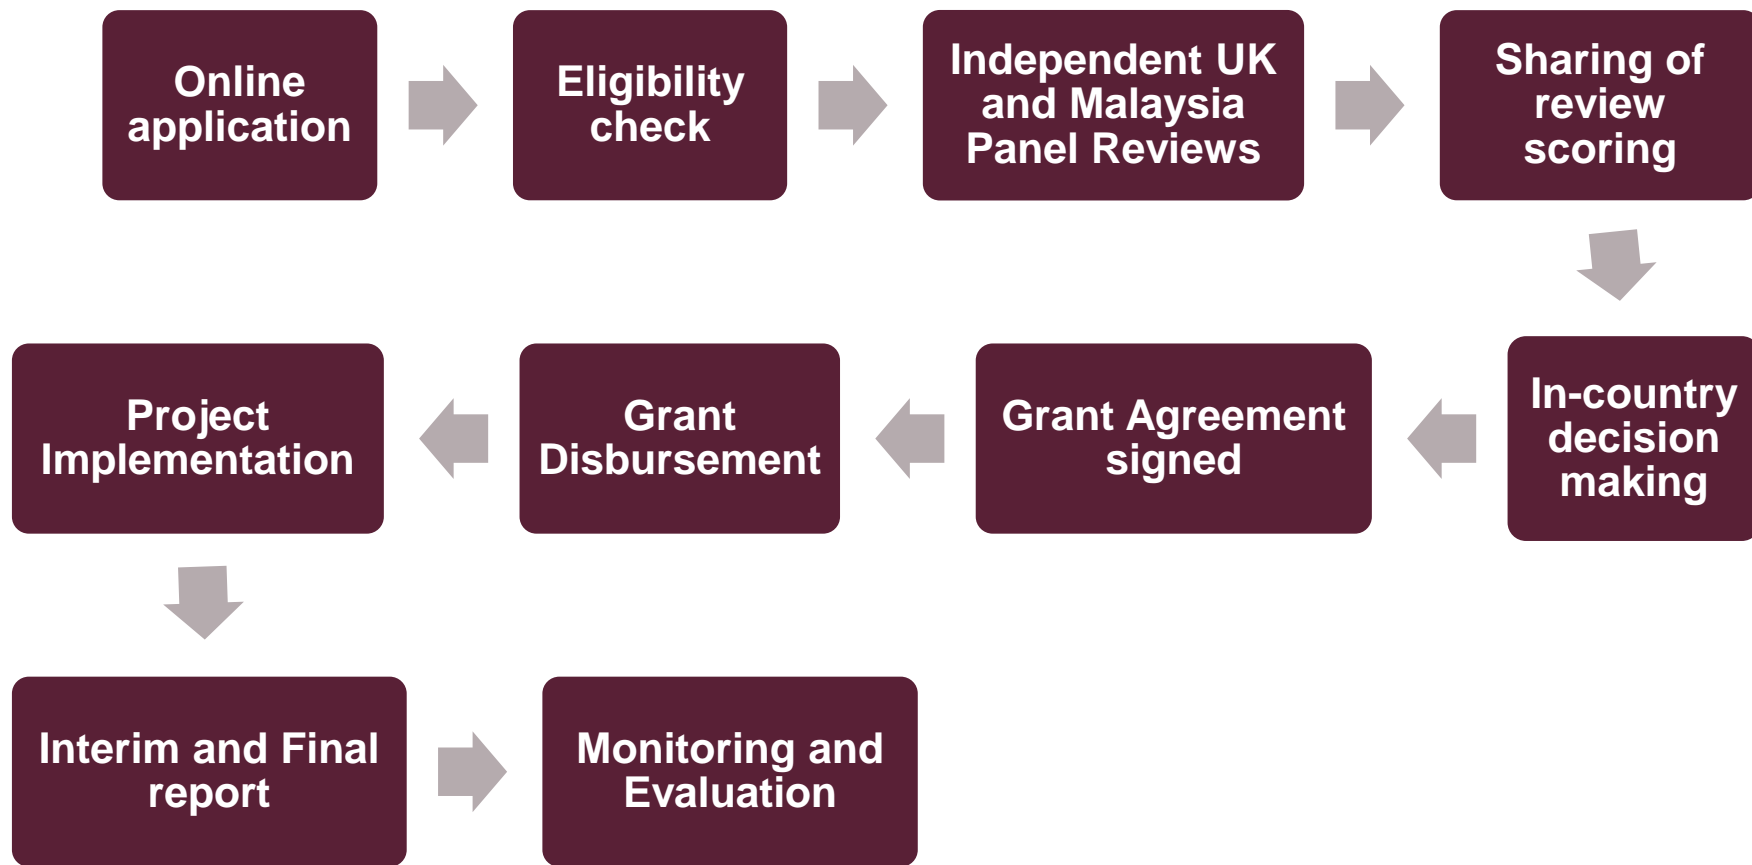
Online application

Eligibility check

Independent UK and Malaysia Panel Reviews

Sharing of review scoring

In-country decision making

Grant Agreement signed

Grant Disbursement

Project Implementation

Interim and Final report

Monitoring and Evaluation